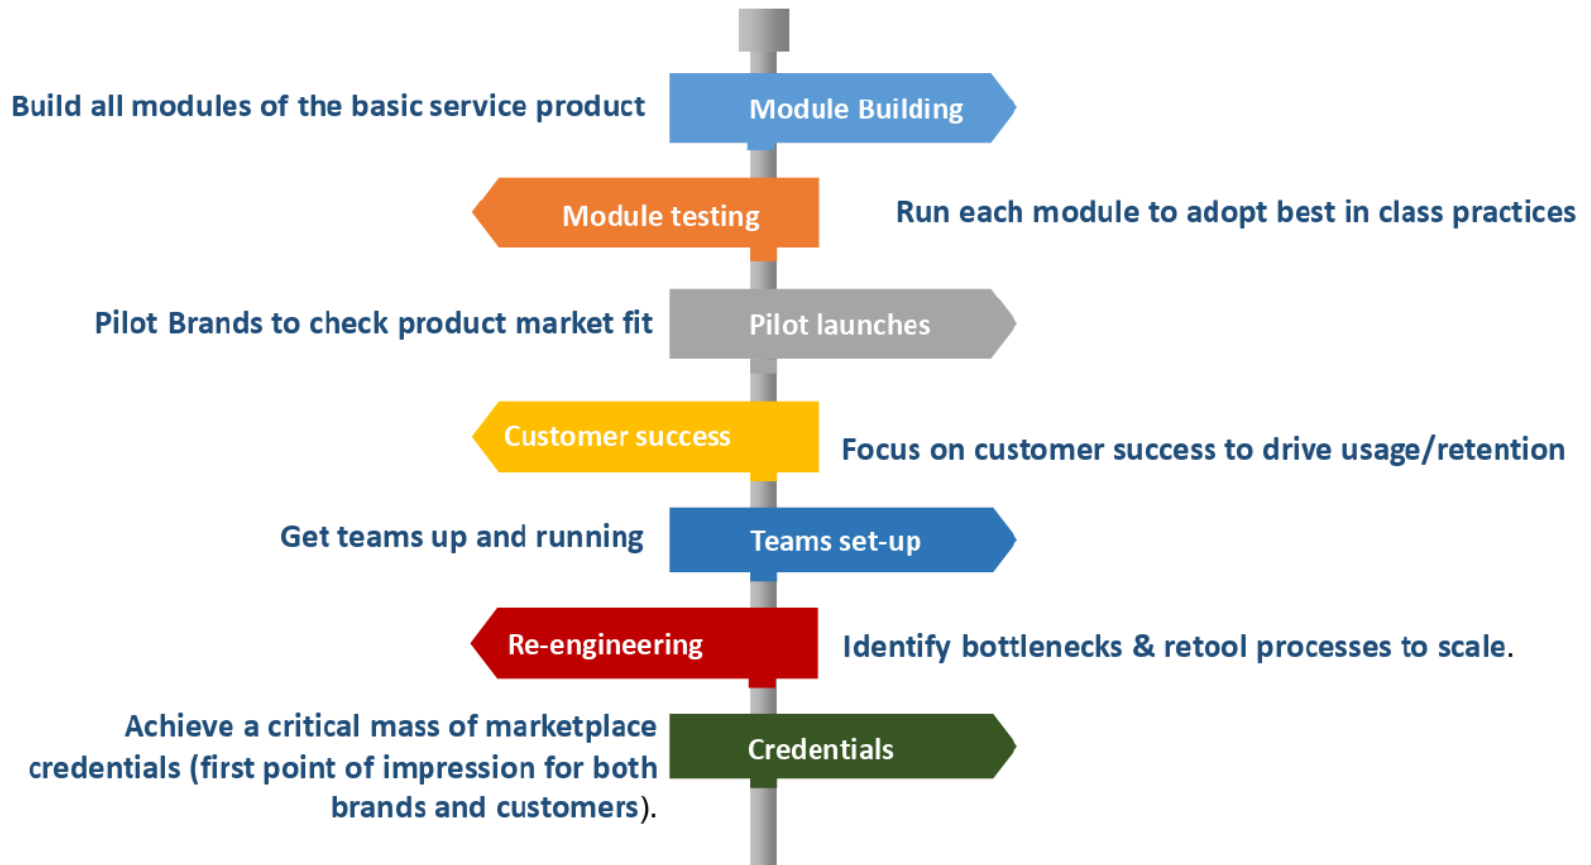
Build all modules of the basic service product

Module Building

Module testing

Run each module to adopt best in class practices

Pilot Brands to check product market fit

Pilot launches

Customer success

Focus on customer success to drive usage/retention

Get teams up and running

Teams set-up

Re-engineering

Identify bottlenecks & retool processes to scale.

Achieve a critical mass of marketplace credentials (first point of impression for both brands and customers).

Credentials